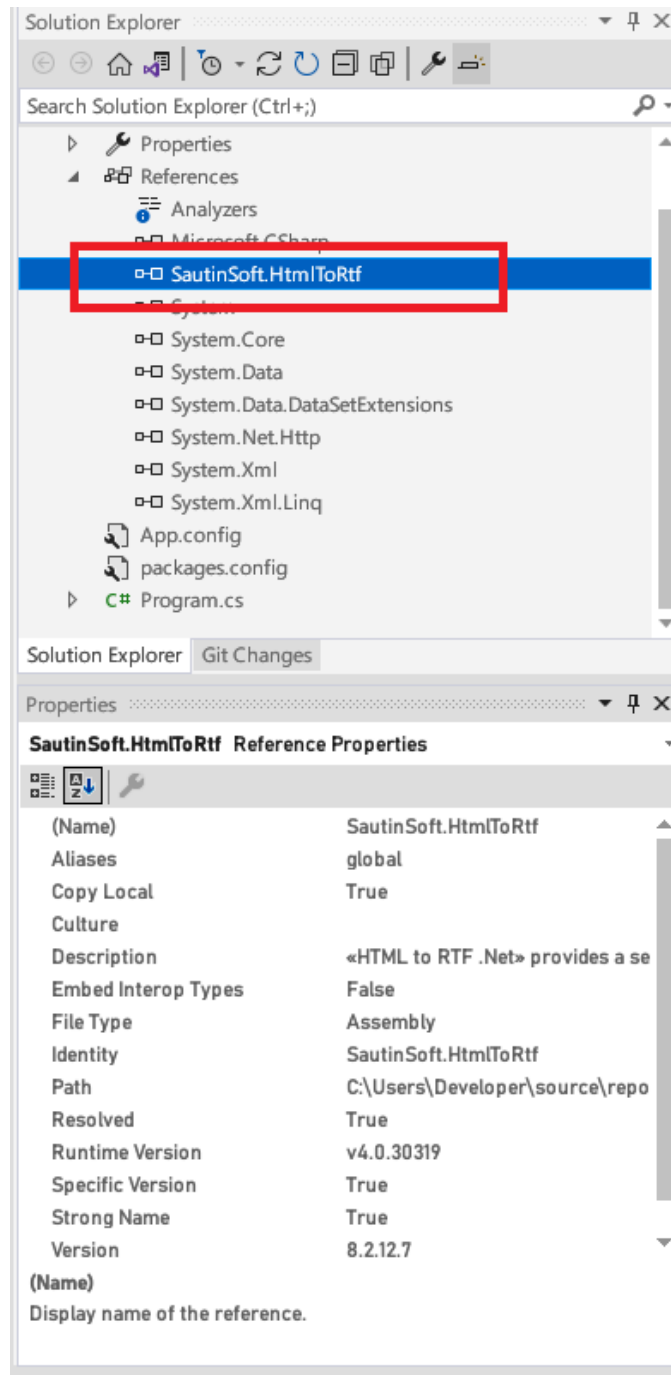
Solution Explorer

Search Solution Explorer (Ctrl+;)

Properties
References
Analyzers
Microsoft.CSharp
SautinSoft.HtmlToRtf
System
System.Core
System.Data
System.Data.DataSetExtensions
System.Net.Http
System.Xml
System.Xml.Linq
App.config
packages.config
Program.cs

Solution Explorer | Git Changes

Properties

SautinSoft.HtmlToRtf Reference Properties

| | |
|---|---|
| (Name) | SautinSoft.HtmlToRtf |
| Aliases | global |
| Copy Local | True |
| Culture | |
| Description | «HTML to RTF .Net» provides a se |
| Embed Interop Types | False |
| File Type | Assembly |
| Identity | SautinSoft.HtmlToRtf |
| Path | C:\Users\Developer\source\repo |
| Resolved | True |
| Runtime Version | v4.0.30319 |
| Specific Version | True |
| Strong Name | True |
| Version | 8.2.12.7 |

(Name)
Display name of the reference.